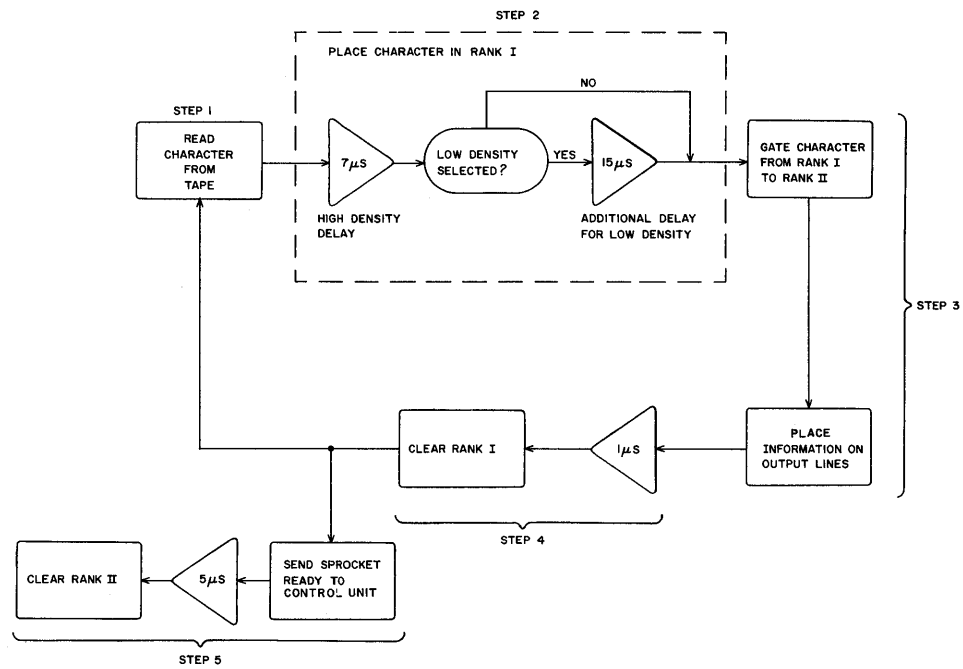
STEP 2

PLACE CHARACTER IN RANK I

NO

STEP 1

READ CHARACTER FROM TAPE

$7\mu s$

HIGH DENSITY DELAY

LOW DENSITY SELECTED?

YES

$15\mu s$

ADDITIONAL DELAY FOR LOW DENSITY

GATE CHARACTER FROM RANK I TO RANK II

STEP 3

CLEAR RANK I

$1\mu s$

PLACE INFORMATION ON OUTPUT LINES

STEP 4

CLEAR RANK II

$5\mu s$

SEND SPROCKET READY TO CONTROL UNIT

STEP 5